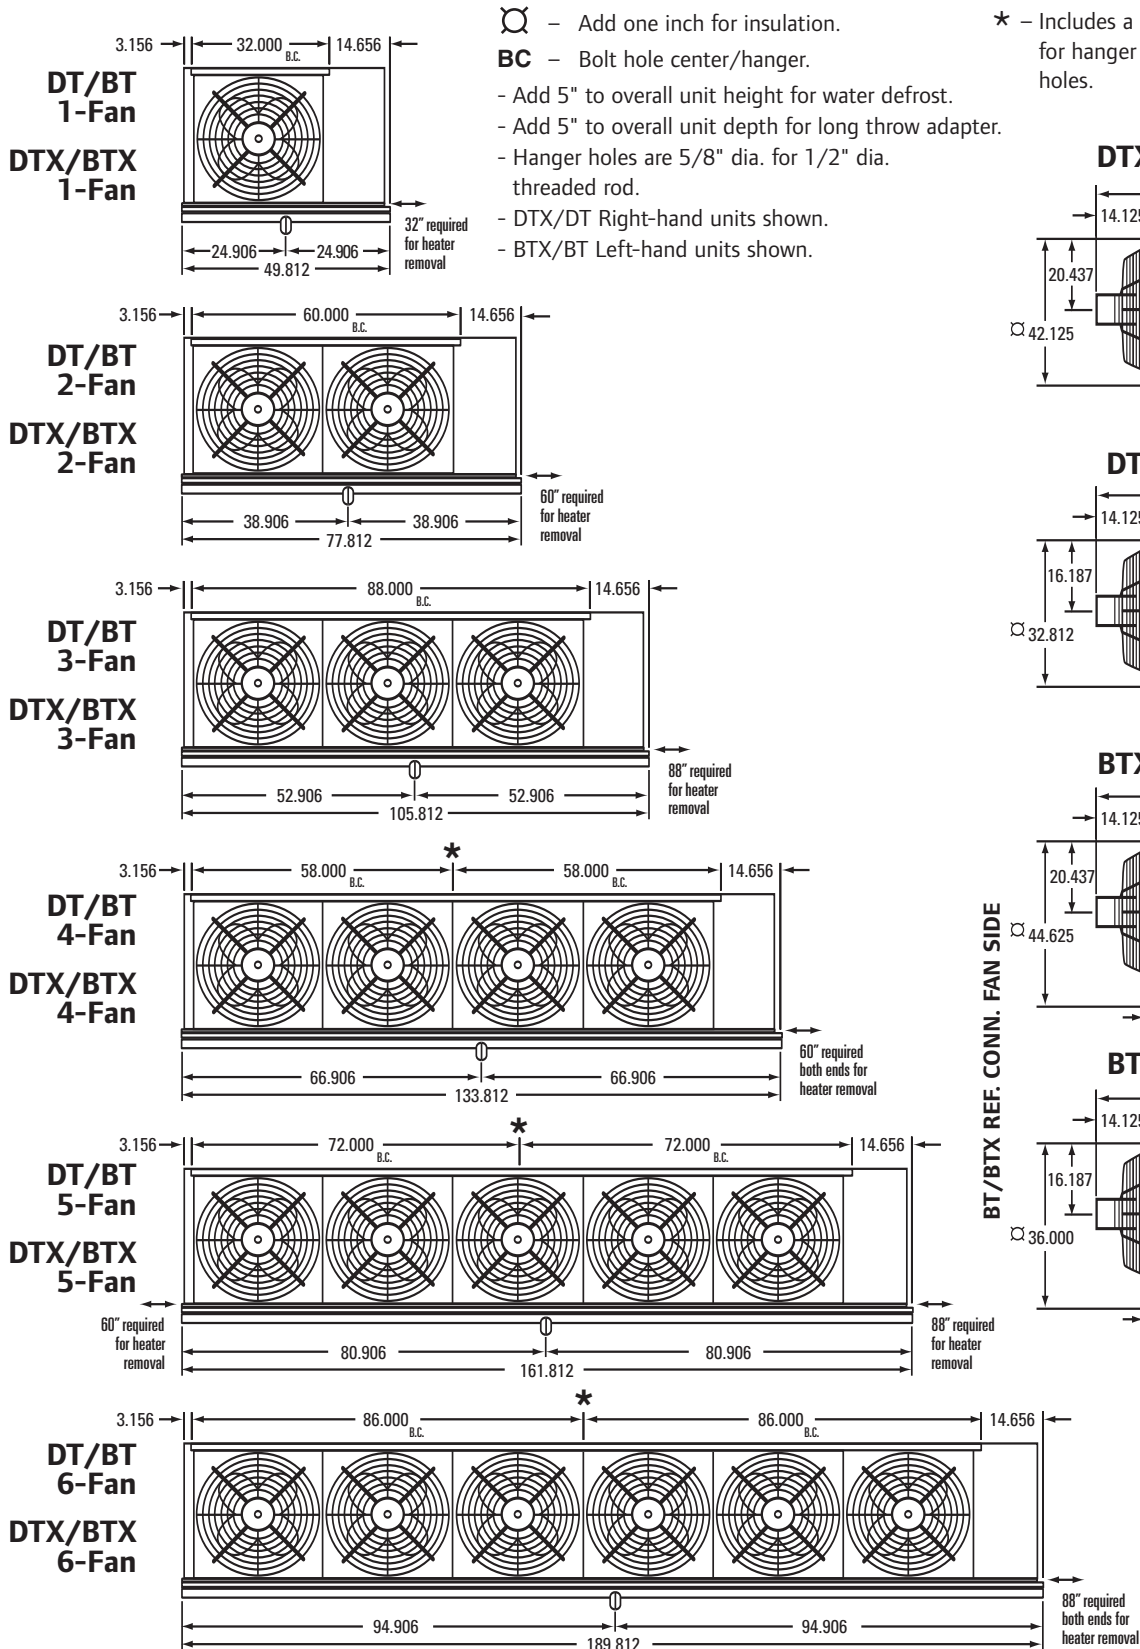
¤ – Add one inch for insulation.

BC – Bolt hole center/hanger.

- Add 5" to overall unit height for water defrost.
- Add 5" to overall unit depth for long throw adapter.
- Hanger holes are 5/8" dia. for 1/2" dia. threaded rod.
- DTX/DT Right-hand units shown.
- BTX/BT Left-hand units shown.

* – Includes a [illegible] for hanger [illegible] holes.

DT/BT 1-Fan

DTX/BTX 1-Fan

3.156 32.000 B.C. 14.656

32" required for heater removal

24.906 24.906 49.812

DT/BT 2-Fan

DTX/BTX 2-Fan

3.156 60.000 B.C. 14.656

60" required for heater removal

38.906 38.906 77.812

DT/BT 3-Fan

DTX/BTX 3-Fan

3.156 88.000 B.C. 14.656

88" required for heater removal

52.906 52.906 105.812

DT/BT 4-Fan

DTX/BTX 4-Fan

3.156 58.000 B.C. * 58.000 B.C. 14.656

60" required both ends for heater removal

66.906 66.906 133.812

DT/BT 5-Fan

DTX/BTX 5-Fan

3.156 72.000 B.C. * 72.000 B.C. 14.656

60" required for heater removal

88" required for heater removal

80.906 80.906 161.812

DT/BT 6-Fan

DTX/BTX 6-Fan

3.156 86.000 B.C. * 86.000 B.C. 14.656

88" required both ends for heater removal

94.906 94.906 189.812

DTX

14.125

20.437

¤ 42.125

DT

14.125

16.187

¤ 32.812

BT/BTX REF. CONN. FAN SIDE

BTX

14.125

20.437

¤ 44.625

BT

14.125

16.187

¤ 36.000